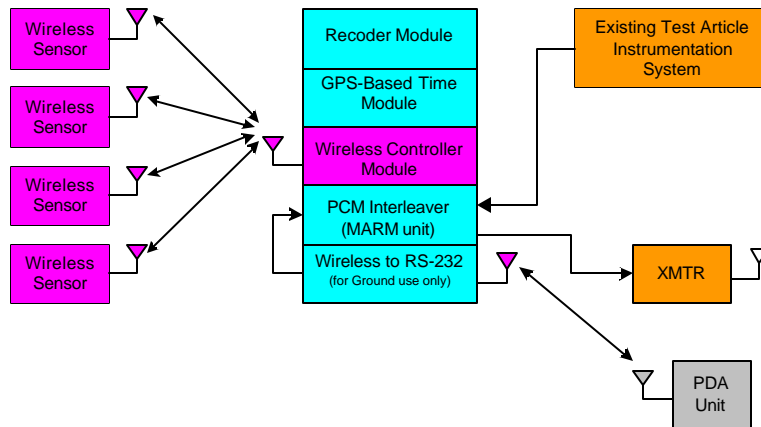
Wireless Sensor

Wireless Sensor

Wireless Sensor

Wireless Sensor

Recoder Module

GPS-Based Time Module

Wireless Controller Module

PCM Interleaver (MARM unit)

Wireless to RS-232 (for Ground use only)

Existing Test Article Instrumentation System

XMTR

PDA Unit